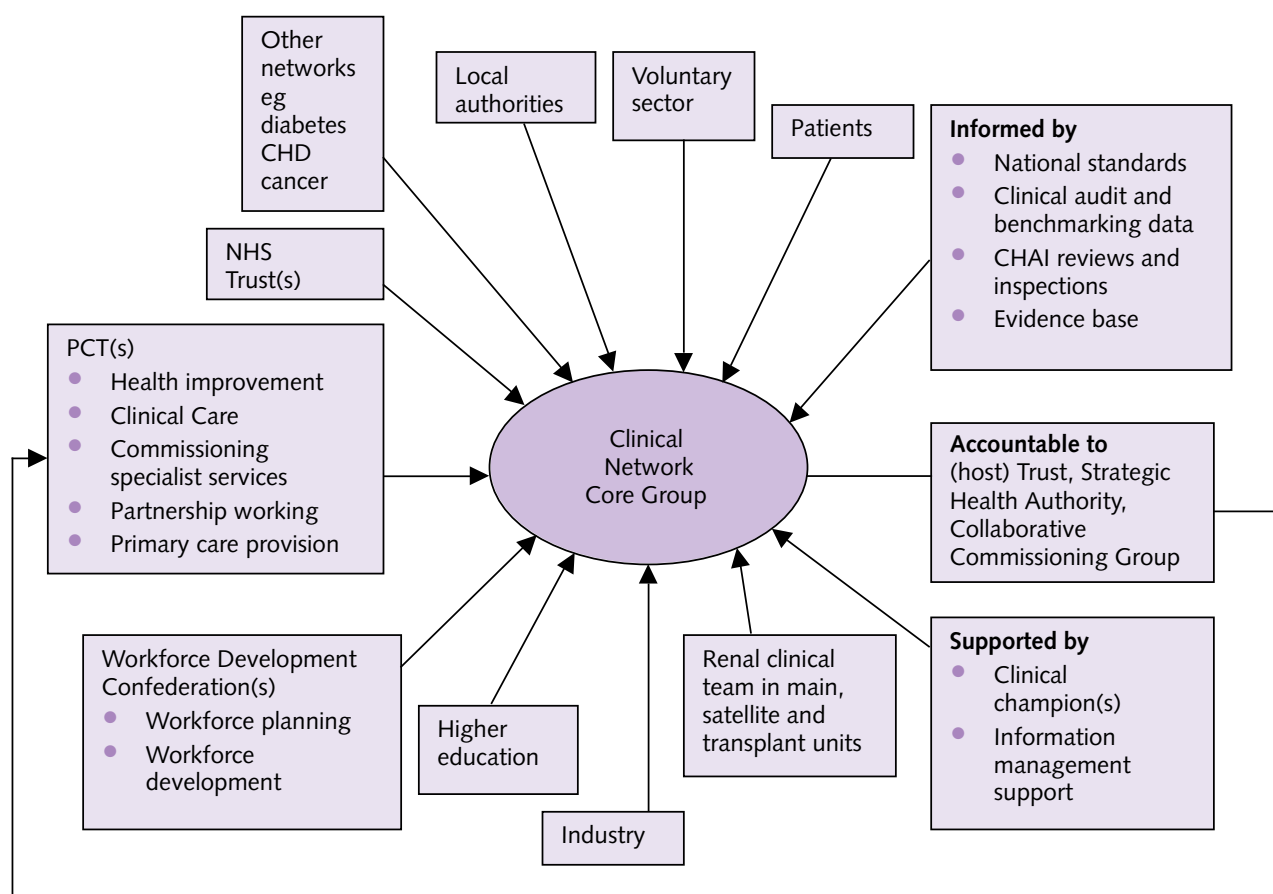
Other networks eg diabetes CHD cancer

Local authorities

Voluntary sector

Patients

Informed by
- National standards
- Clinical audit and benchmarking data
- CHAI reviews and inspections
- Evidence base

NHS Trust(s)

PCT(s)
- Health improvement
- Clinical Care
- Commissioning specialist services
- Partnership working
- Primary care provision

Clinical Network Core Group

Accountable to
(host) Trust, Strategic Health Authority, Collaborative Commissioning Group

Workforce Development Confederation(s)
- Workforce planning
- Workforce development

Higher education

Industry

Renal clinical team in main, satellite and transplant units

Supported by
- Clinical champion(s)
- Information management support